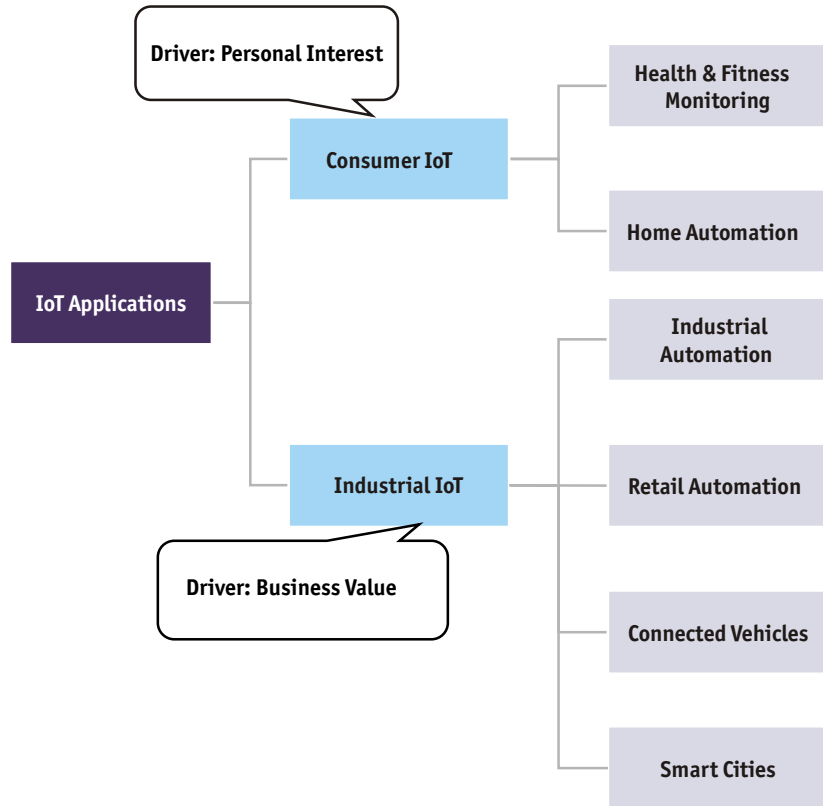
Driver: Personal Interest

IoT Applications

Consumer IoT

Health & Fitness Monitoring

Home Automation

Industrial IoT

Driver: Business Value

Industrial Automation

Retail Automation

Connected Vehicles

Smart Cities